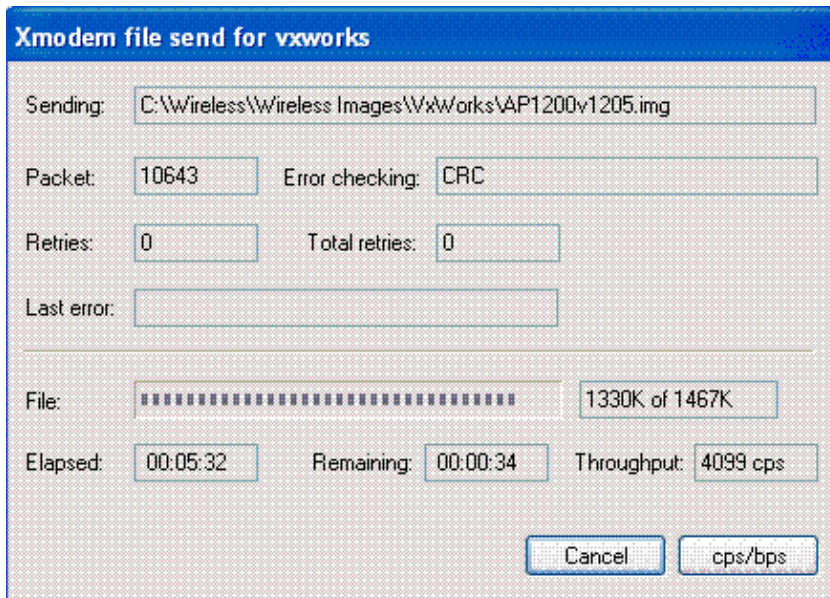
Xmodem file send for vxworks

Sending: C:\Wireless\Wireless Images\VxWorks\AP1200v1205.img

Packet: 10643 Error checking: CRC

Retries: 0 Total retries: 0

Last error:

File: 1330K of 1467K

Elapsed: 00:05:32 Remaining: 00:00:34 Throughput: 4099 cps

Cancel cps/bps